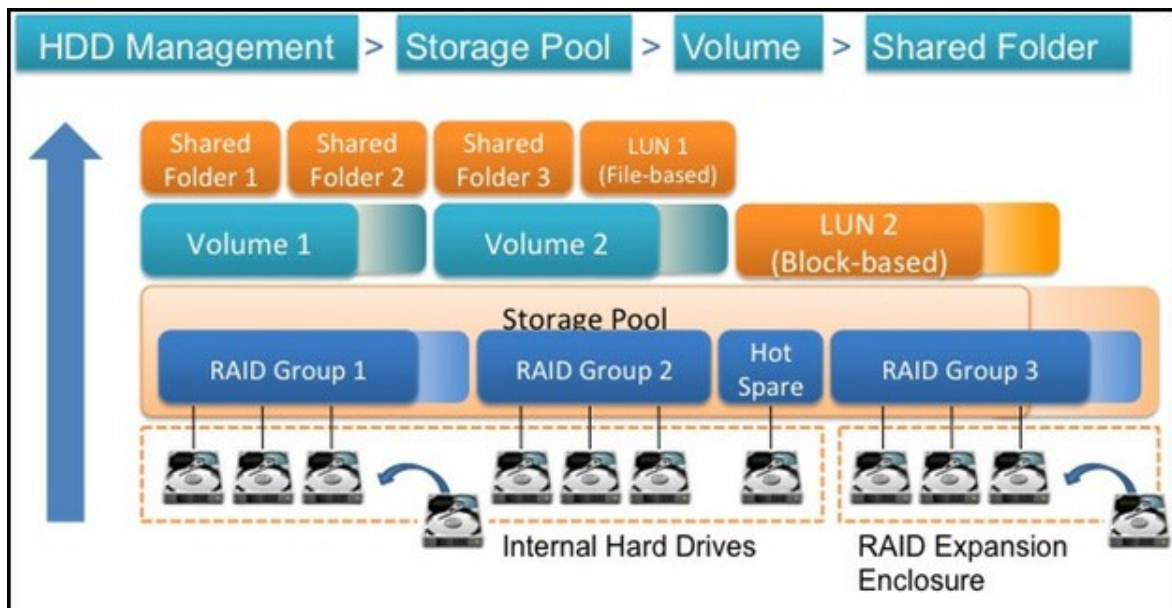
HDD Management > Storage Pool > Volume > Shared Folder

Shared Folder 1

Shared Folder 2

Shared Folder 3

LUN 1 (File-based)

Volume 1

Volume 2

LUN 2 (Block-based)

Storage Pool

RAID Group 1

RAID Group 2

Hot Spare

RAID Group 3

Internal Hard Drives

RAID Expansion Enclosure